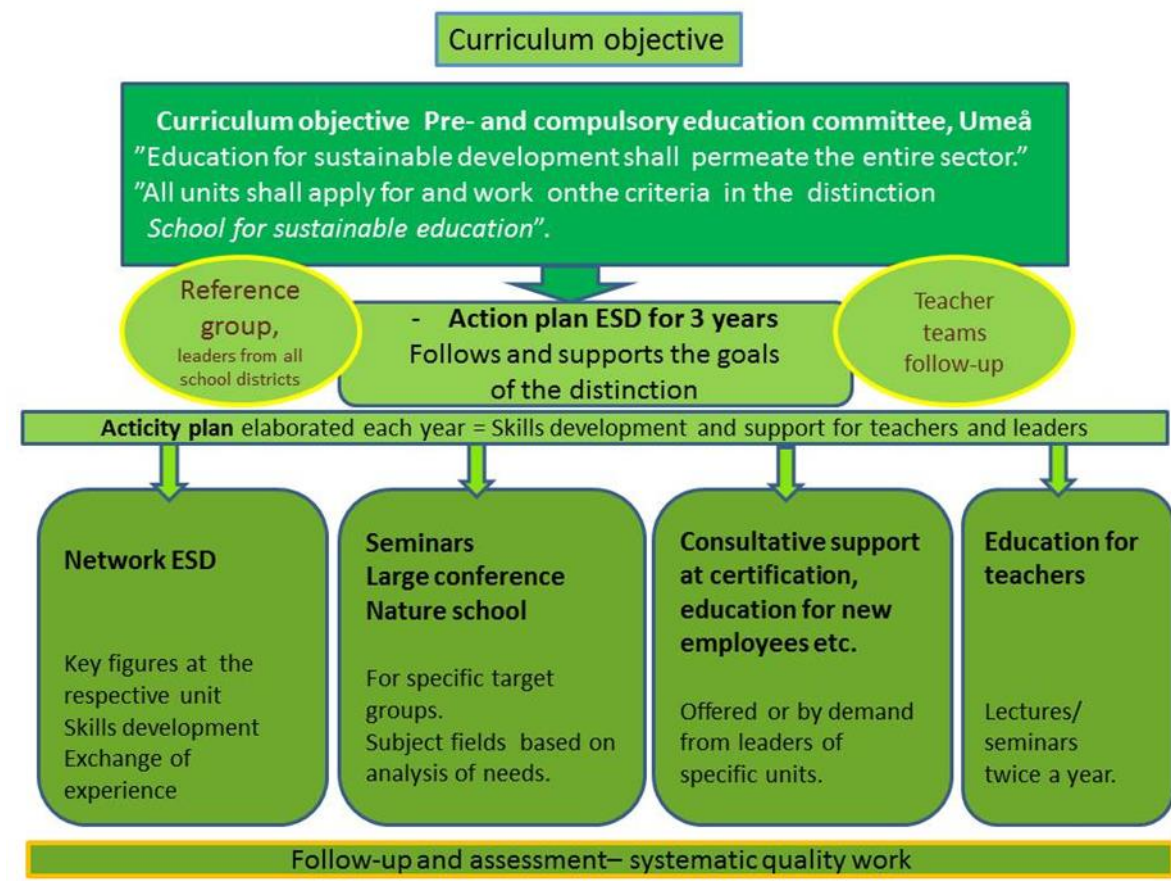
Curriculum objective

Curriculum objective Pre- and compulsory education committee, Umeå
”Education for sustainable development shall permeate the entire sector.”
”All units shall apply for and work onthe criteria in the distinction *School for sustainable education*”.

Reference group, leaders from all school districts

- Action plan ESD for 3 years
Follows and supports the goals of the distinction

Teacher teams follow-up

Acticity plan elaborated each year = Skills development and support for teachers and leaders

Network ESD

Key figures at the respective unit
Skills development
Exchange of experience

Seminars
Large conference
Nature school

For specific target groups.
Subject fields based on analysis of needs.

Consultative support at certification, education for new employees etc.

Offered or by demand from leaders of specific units.

Education for teachers

Lectures/ seminars twice a year.

Follow-up and assessment– systematic quality work